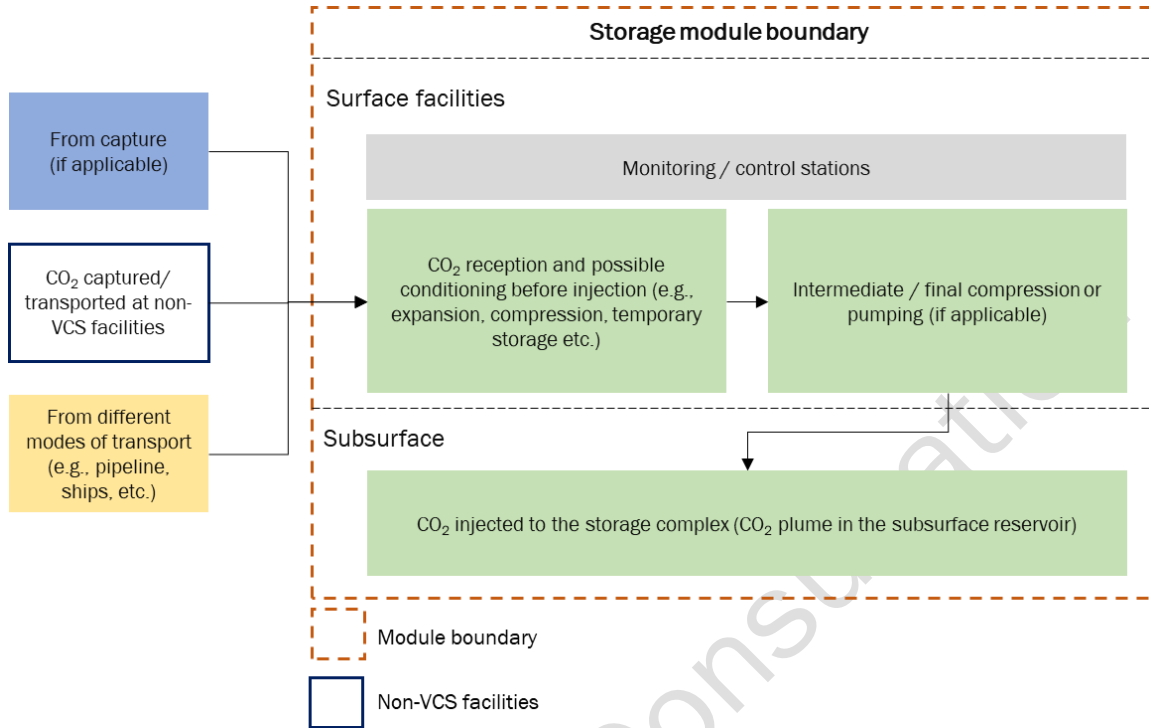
Storage module boundary

Surface facilities

From capture (if applicable)

$CO_2$ captured/ transported at non-VCS facilities

From different modes of transport (e.g., pipeline, ships, etc.)

Monitoring / control stations

$CO_2$ reception and possible conditioning before injection (e.g., expansion, compression, temporary storage etc.)

Intermediate / final compression or pumping (if applicable)

Subsurface

$CO_2$ injected to the storage complex ($CO_2$ plume in the subsurface reservoir)

Module boundary

Non-VCS facilities

consultation